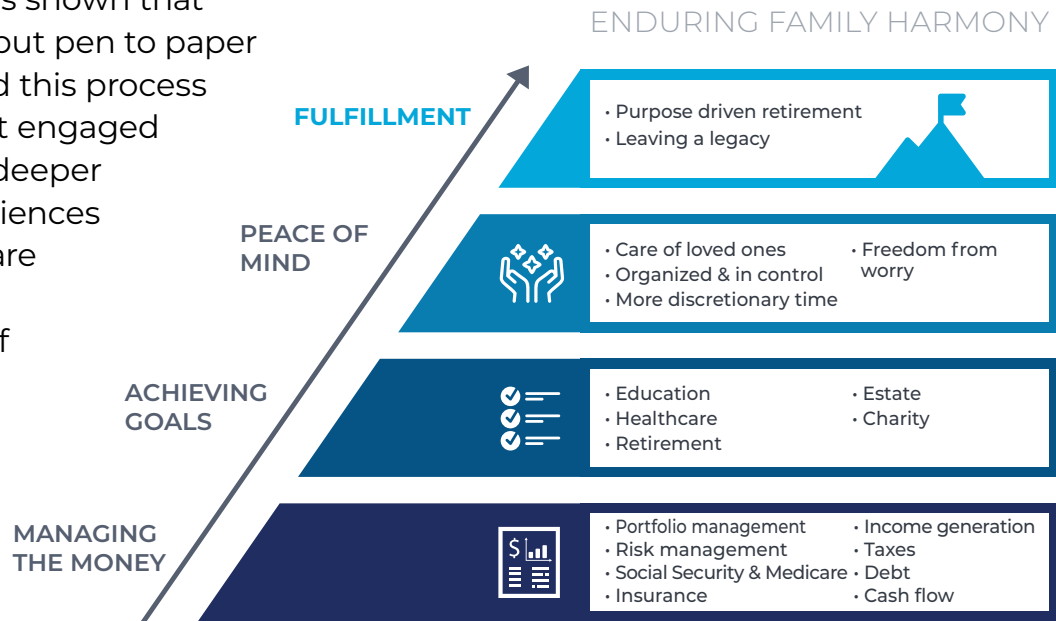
s shown that
out pen to paper
d this process
t engaged
deeper
iences
are

f

ENDURING FAMILY HARMONY

FULFILLMENT

• Purpose driven retirement
• Leaving a legacy

PEACE OF MIND

• Care of loved ones
• Organized & in control
• More discretionary time
• Freedom from worry

ACHIEVING GOALS

• Education
• Healthcare
• Retirement
• Estate
• Charity

MANAGING THE MONEY

$

• Portfolio management
• Risk management
• Social Security & Medicare
• Insurance
• Income generation
• Taxes
• Debt
• Cash flow